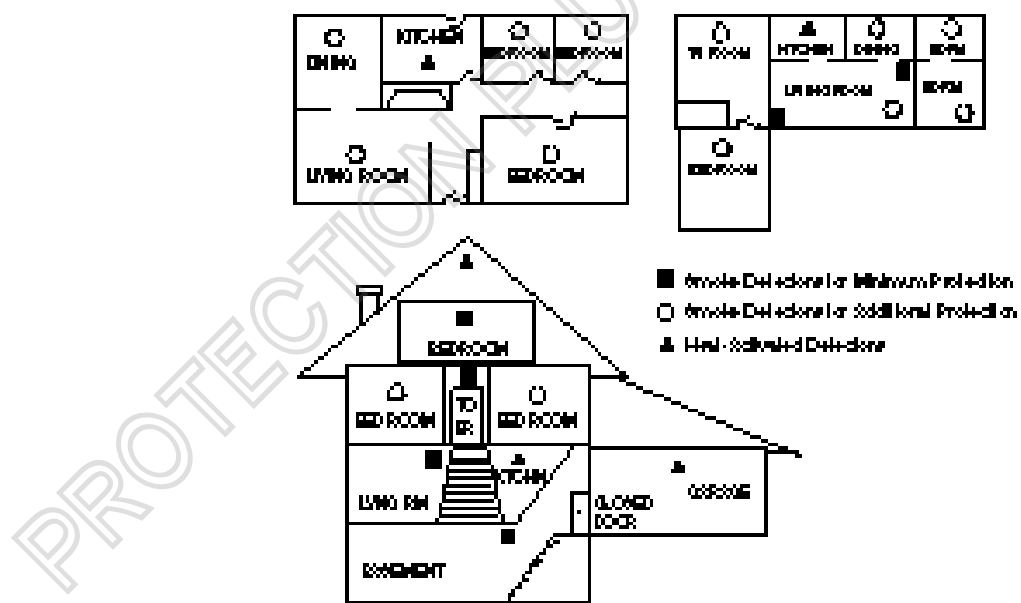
DINING
KITCHEN
BEDROOM
BEDROOM
LIVING ROOM
BEDROOM

TV ROOM
KITCHEN
DINING
BDRM
LIVING ROOM
BDRM
BEDROOM

Smoke Detectors for Minimum Protection
Smoke Detectors for Additional Protection
Heat-Activated Detectors

BEDROOM
BED ROOM
TO BR
BED ROOM
KITCHEN
LIVING RM
CLOSED DOOR
GARAGE
BASEMENT

PROTECTION PLUS